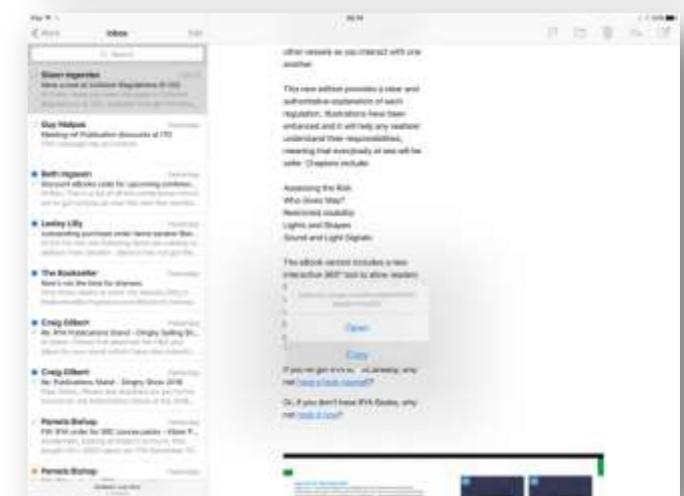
Inbox
Edit
Search

Eileen Ingeveen
Here a look at Collision Regulations ...

Guy Hadlock
Yesterday
Meeting ref Publication discounts at ITD

Beth Ingeveen
Yesterday
Discount eBooks code for upcoming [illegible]

Lesley Lilly
Yesterday
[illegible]

The Bookseller
Yesterday
Now's not the time for shyness

Craig Gilbert
Yesterday
Re: RYA Publications Stand - Dinghy Sailing Sh...

Craig Gilbert
Yesterday
Re: Publications Stand - Dinghy Show 2016

Pamela Bishop
Yesterday
FW: RYA order for SRC course packs

Pamela Bishop
Yesterday

other vessels as you interact with one another.

This new edition provides a clear and authoritative explanation of each regulation. Illustrations have been enhanced and it will help any seafarer understand their responsibilities, meaning that everybody at sea will be safer. Chapters include:

Assessing the Risk
Who Gives Way?
Restricted visibility
Lights and Shapes
Sound and Light Signals

The eBook version includes a new interactive 360° tool to allow readers

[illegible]

Open

Copy

If you've got RYA eBooks already, why not have a look yourself?

Or, if you don't have RYA Books, why not grab it now?